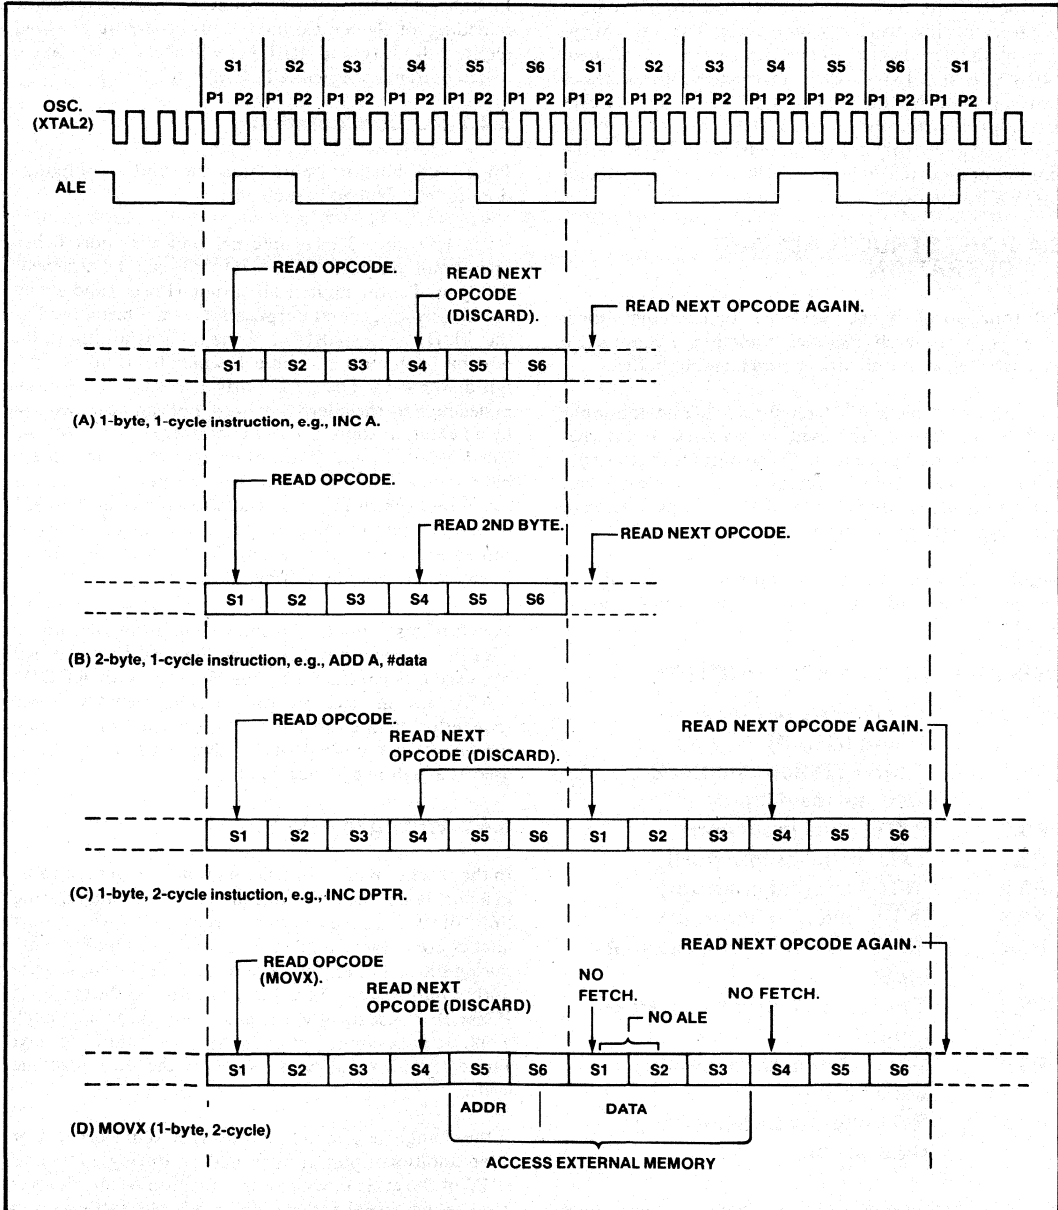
| S1 | S2 | S3 | S4 | S5 | S6 | S1 | S2 | S3 | S4 | S5 | S6 | S1 |
|---|---|---|---|---|---|---|---|---|---|---|---|---|
| P1 P2 | P1 P2 | P1 P2 | P1 P2 | P1 P2 | P1 P2 | P1 P2 | P1 P2 | P1 P2 | P1 P2 | P1 P2 | P1 P2 | P1 P2 |

OSC. (XTAL2)

ALE

READ OPCODE.

READ NEXT OPCODE (DISCARD).

READ NEXT OPCODE AGAIN.

| S1 | S2 | S3 | S4 | S5 | S6 |
|---|---|---|---|---|---|

(A) 1-byte, 1-cycle instruction, e.g., INC A.

READ OPCODE.

READ 2ND BYTE.

READ NEXT OPCODE.

| S1 | S2 | S3 | S4 | S5 | S6 |
|---|---|---|---|---|---|

(B) 2-byte, 1-cycle instruction, e.g., ADD A, #data

READ OPCODE.

READ NEXT OPCODE (DISCARD).

READ NEXT OPCODE AGAIN.

| S1 | S2 | S3 | S4 | S5 | S6 | S1 | S2 | S3 | S4 | S5 | S6 |
|---|---|---|---|---|---|---|---|---|---|---|---|

(C) 1-byte, 2-cycle instuction, e.g., INC DPTR.

READ OPCODE (MOVX).

READ NEXT OPCODE (DISCARD)

NO FETCH.

NO ALE

NO FETCH.

READ NEXT OPCODE AGAIN.

| S1 | S2 | S3 | S4 | S5 | S6 | S1 | S2 | S3 | S4 | S5 | S6 |
|---|---|---|---|---|---|---|---|---|---|---|---|

ADDR

DATA

(D) MOVX (1-byte, 2-cycle)

ACCESS EXTERNAL MEMORY